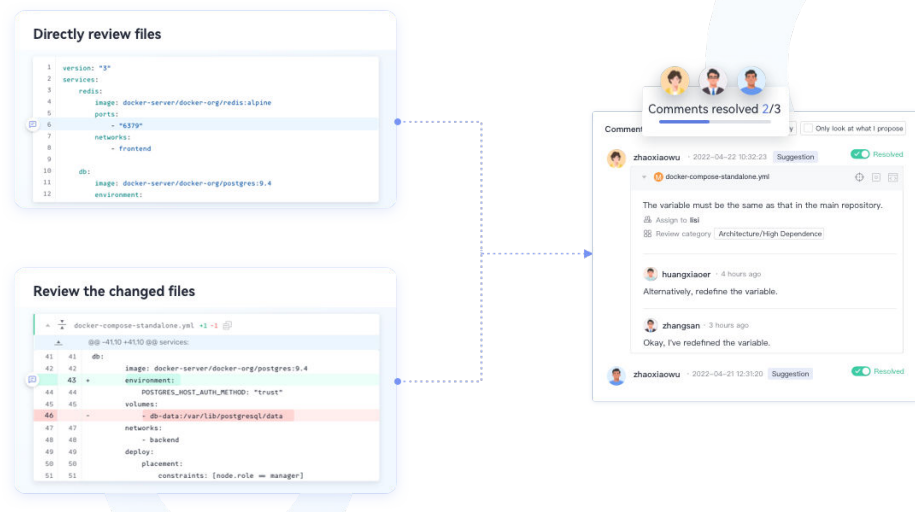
Directly review files

1 version: "3"
2 services:
3 redis:
4 image: docker-server/docker-org/redis:alpine
5 ports:
6 - "6379"
7 networks:
8 - frontend
9
10 db:
11 image: docker-server/docker-org/postgres:9.4
12 environment:

Review the changed files

docker-compose-standalone.yml +1 -1

@@ -41,10 +41,10 @@ services:

| | | |
|---|---|---|
| 41 | 41 | db: |
| 42 | 42 | image: docker-server/docker-org/postgres:9.4 |
| | 43 | + environment: |
| 44 | 44 | POSTGRES_HOST_AUTH_METHOD: "trust" |
| 45 | 45 | volumes: |
| 46 | | - - db-data:/var/lib/postgresql/data |
| 47 | 47 | networks: |
| 48 | 48 | - backend |
| 49 | 49 | deploy: |
| 50 | 50 | placement: |
| 51 | 51 | constraints: [node.role == manager] |

Comments resolved 2/3

Comment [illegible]y Only look at what I propose

zhaoxiaowu · 2022-04-22 10:32:23 Suggestion Resolved

docker-compose-standalone.yml

The variable must be the same as that in the main repository.
Assign to lisi
Review category Architecture/High Dependence

huangxiaoer · 4 hours ago
Alternatively, redefine the variable.

zhangsan · 3 hours ago
Okay, I've redefined the variable.

zhaoxiaowu · 2022-04-21 12:31:20 Suggestion Resolved